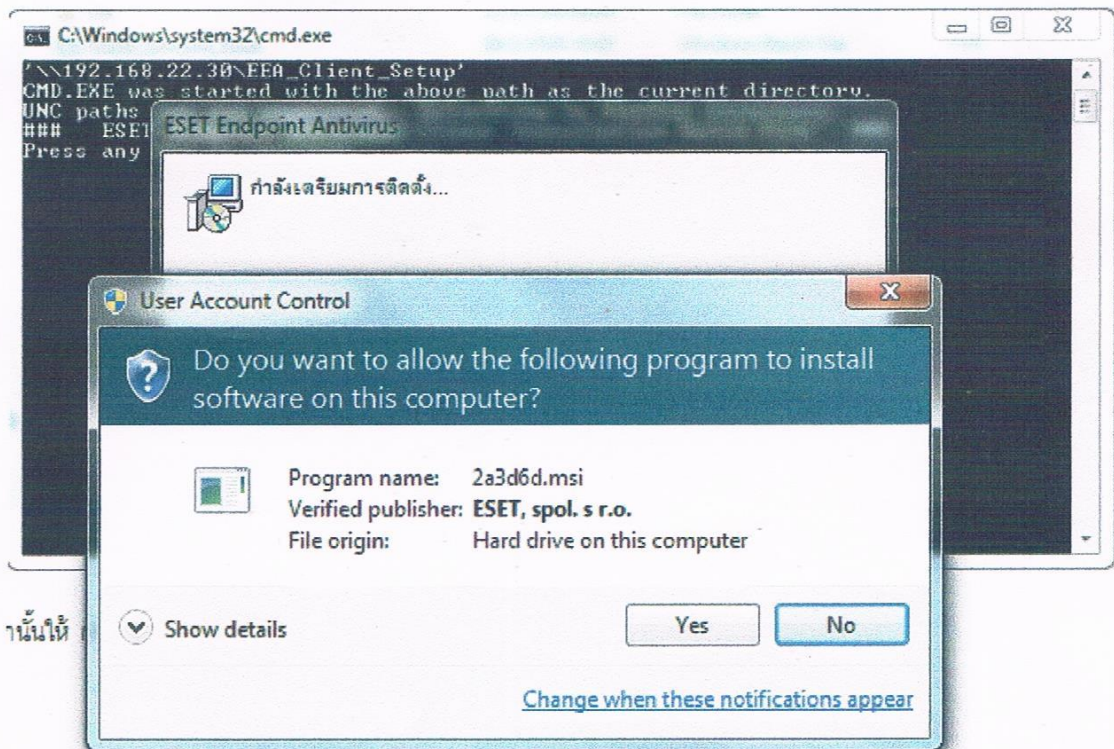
C:\Windows\system32\cmd.exe

'\\192.168.22.30\EEA_Client_Setup'
CMD.EXE was started with the above path as the current directory.
UNC paths
### ESET
Press any

ESET Endpoint Antivirus

กำลังเตรียมการติดตั้ง...

User Account Control

Do you want to allow the following program to install software on this computer?

Program name: 2a3d6d.msi
Verified publisher: ESET, spol. s r.o.
File origin: Hard drive on this computer

Show details

Yes

No

Change when these notifications appear

านั้นให้ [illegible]